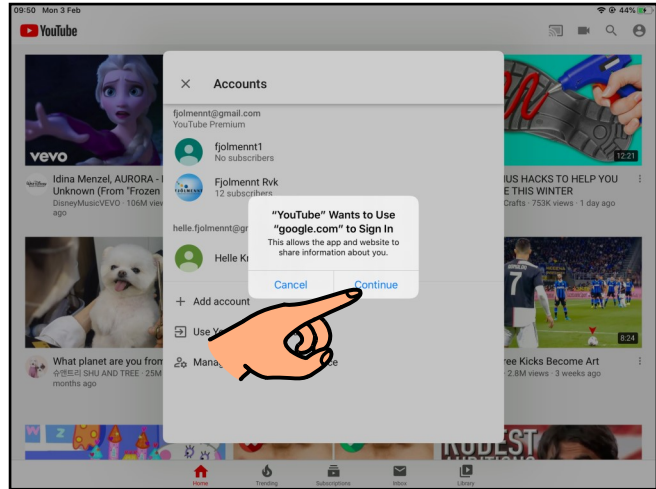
09:50 Mon 3 Feb

44%

YouTube

vevo

Idina Menzel, AURORA - Unknown (From "Frozen
DisneyMusicVEVO · 106M views ago

US HACKS TO HELP YOU E THIS WINTER
Crafts · 753K views · 1 day ago

12:21

What planet are you from
슈앤트리 SHU AND TREE · 25M months ago

ree Kicks Become Art
· 2.8M views · 3 weeks ago

8:24

×

Accounts

fjolmennt@gmail.com
YouTube Premium

fjolmennt1
No subscribers

Fjolmennt Rvk
12 subscribers

helle.fjolmennt@gm

Helle Kr

+ Add account

Use Y

Mana

"YouTube" Wants to Use "google.com" to Sign In
This allows the app and website to share information about you.

Cancel

Continue

Home

Trending

Subscriptions

Inbox

Library